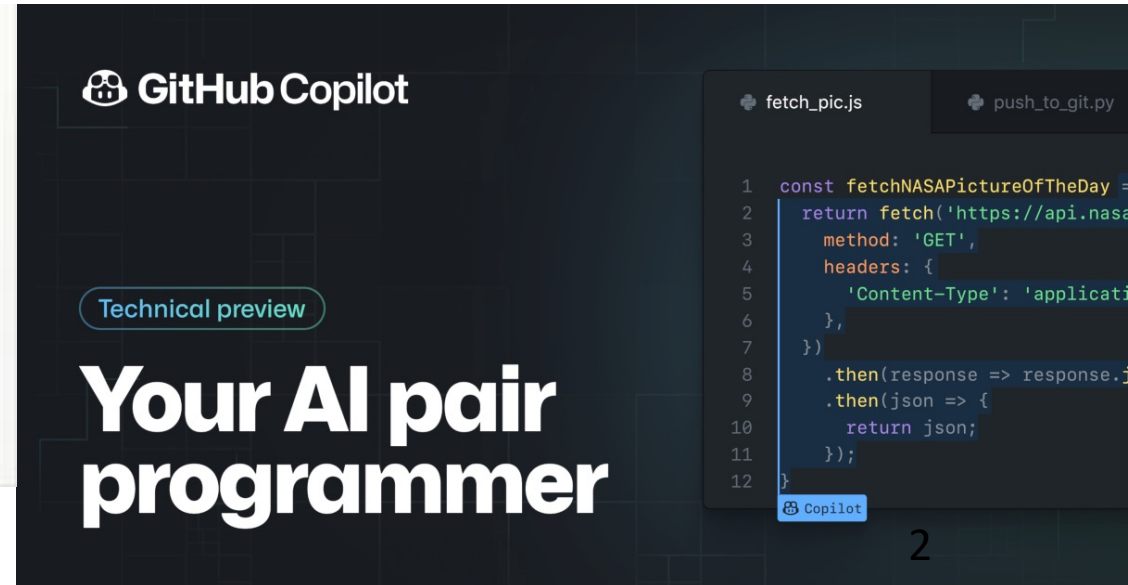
GitHub Copilot

Technical preview

Your AI pair programmer

fetch_pic.js

push_to_git.py

1 const fetchNASAPictureOfTheDay =
2 return fetch('https://api.nasa
3 method: 'GET',
4 headers: {
5 'Content-Type': 'applicati
6 },
7 })
8 .then(response => response.j
9 .then(json => {
10 return json;
11 });
12 }

Copilot

2